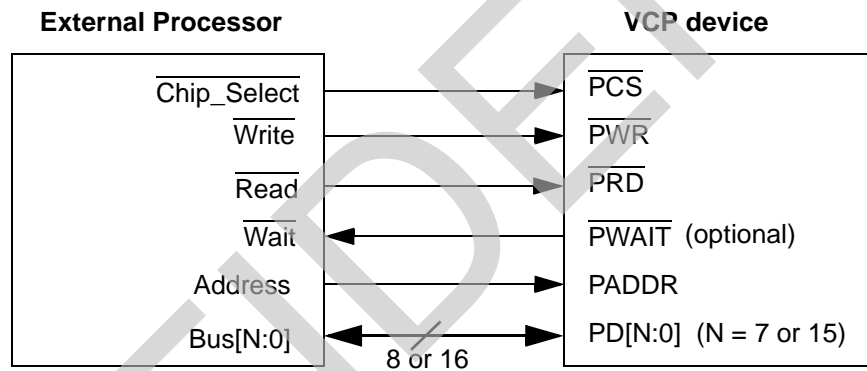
External Processor

VCP device

$\overline{\text{Chip\_Select}}$

$\overline{\text{Write}}$

$\overline{\text{Read}}$

$\overline{\text{Wait}}$

Address

Bus[N:0]

8 or 16

$\overline{\text{PCS}}$

$\overline{\text{PWR}}$

$\overline{\text{PRD}}$

$\overline{\text{PWAIT}}$ (optional)

PADDR

PD[N:0] (N = 7 or 15)

IDE